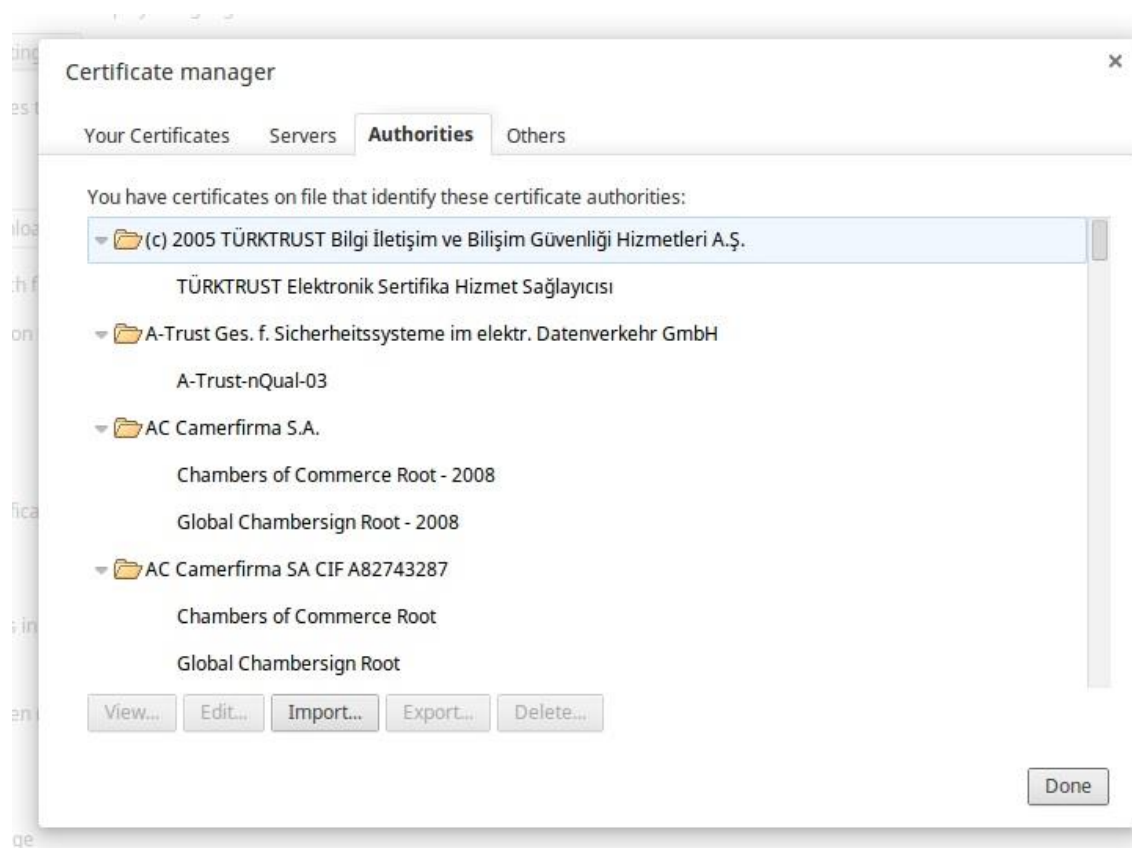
Certificate manager

×

Your Certificates Servers **Authorities** Others

You have certificates on file that identify these certificate authorities:

(c) 2005 TÜRKTRUST Bilgi İletişim ve Bilişim Güvenliği Hizmetleri A.Ş.

TÜRKTRUST Elektronik Sertifika Hizmet Sağlayıcısı

A-Trust Ges. f. Sicherheitssysteme im elektr. Datenverkehr GmbH

A-Trust-nQual-03

AC Camerfirma S.A.

Chambers of Commerce Root - 2008

Global Chambersign Root - 2008

AC Camerfirma SA CIF A82743287

Chambers of Commerce Root

Global Chambersign Root

View... Edit... Import... Export... Delete...

Done